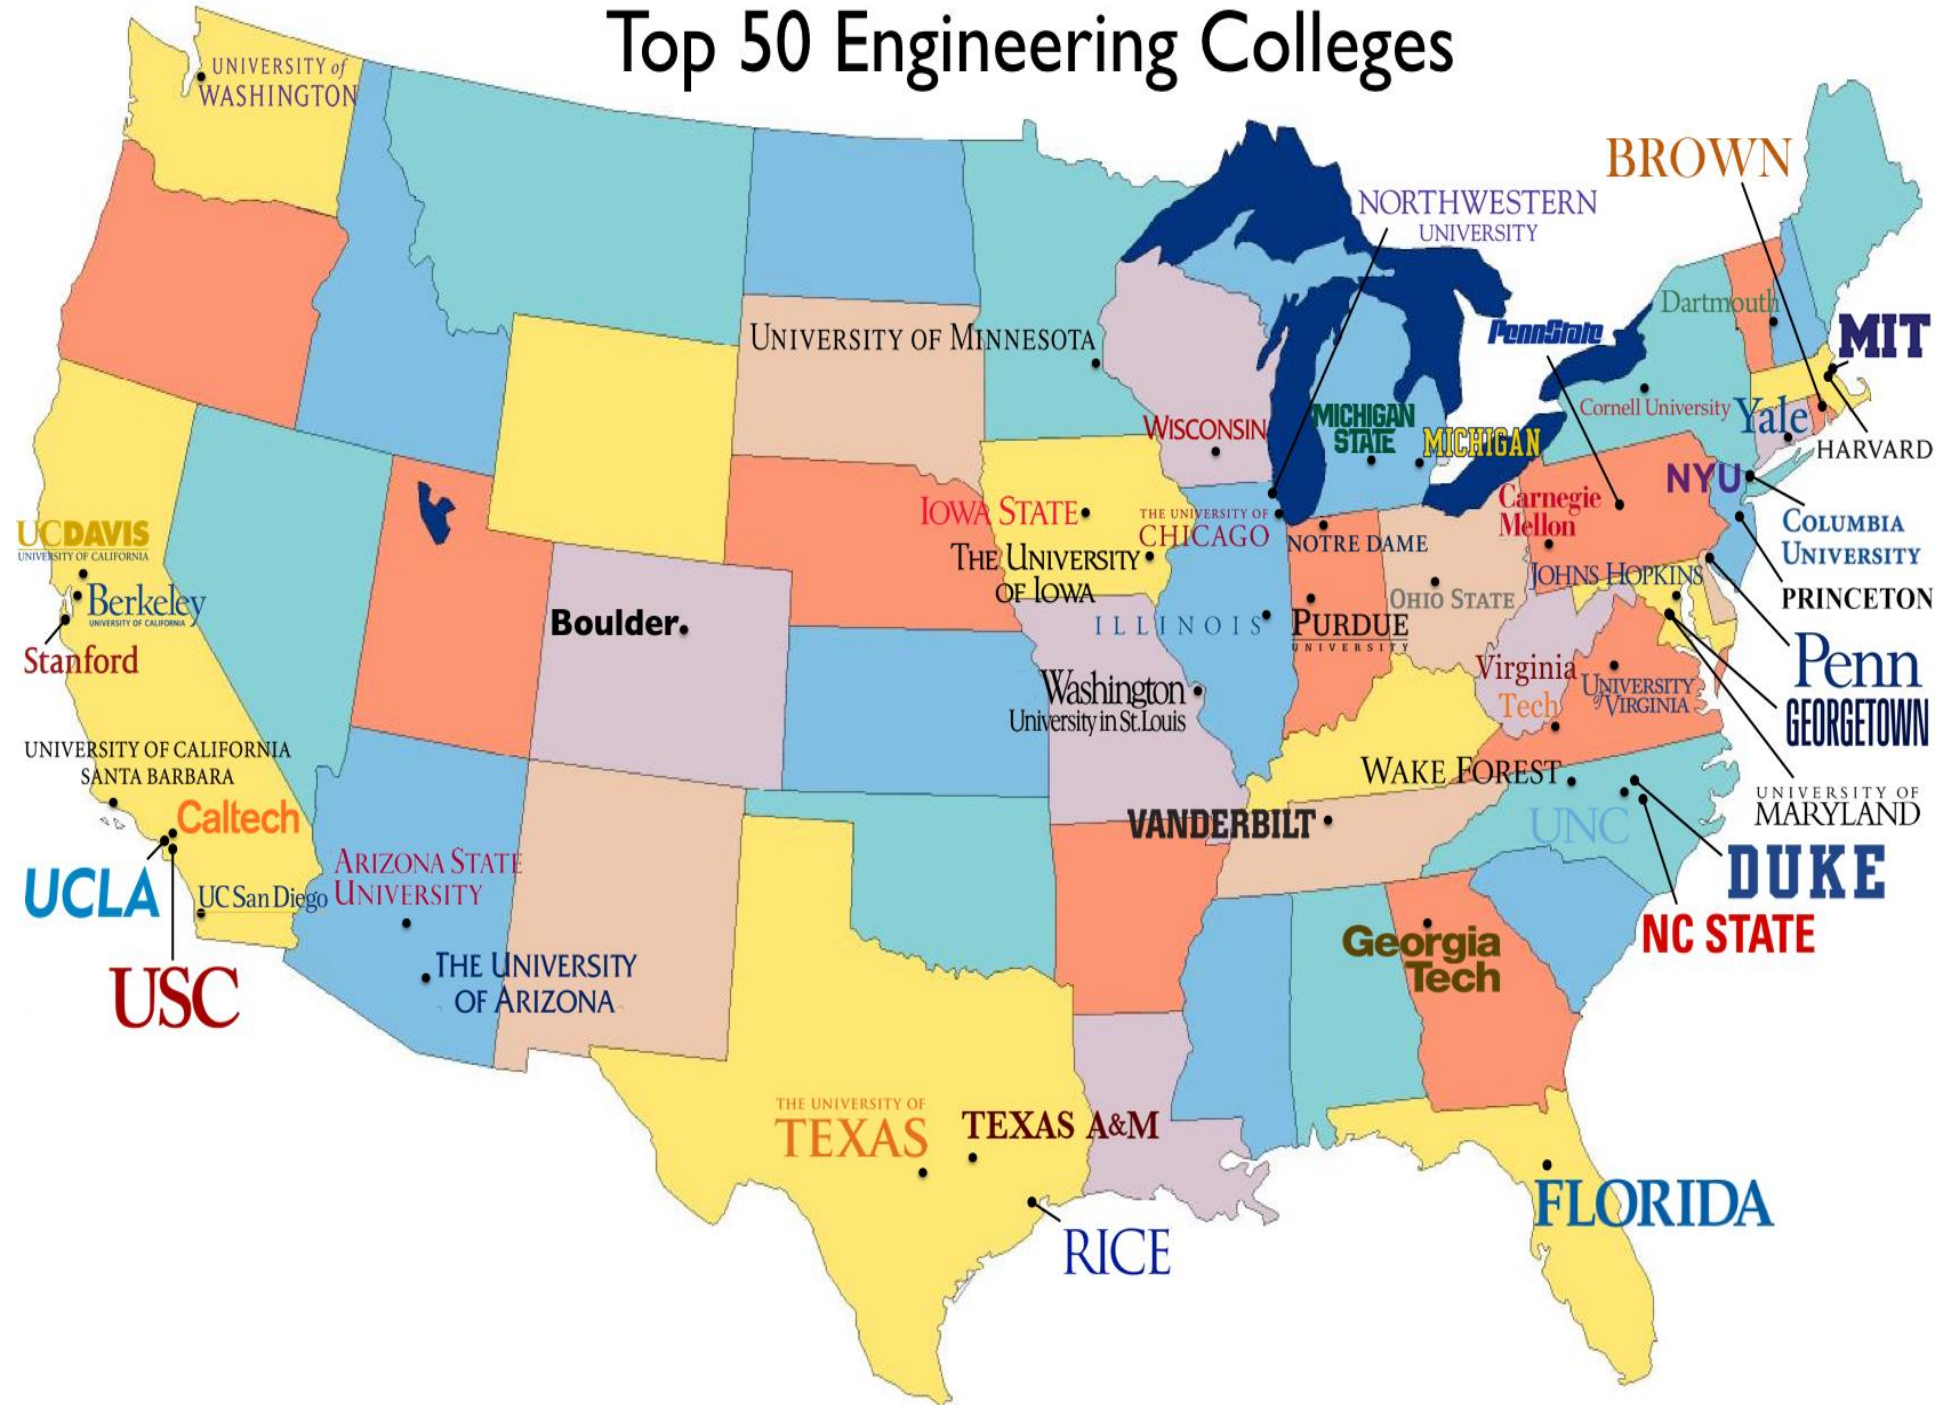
Top 50 Engineering Colleges

UNIVERSITY of WASHINGTON

BROWN

NORTHWESTERN UNIVERSITY

Dartmouth

MIT

UNIVERSITY OF MINNESOTA

PennState

Cornell University

Yale

HARVARD

WISCONSIN

MICHIGAN STATE

MICHIGAN

NYU

Carnegie Mellon

COLUMBIA UNIVERSITY

IOWA STATE

THE UNIVERSITY OF CHICAGO

NOTRE DAME

UCDAVIS UNIVERSITY OF CALIFORNIA

THE UNIVERSITY OF IOWA

JOHNS HOPKINS

PRINCETON

Berkeley UNIVERSITY OF CALIFORNIA

OHIO STATE

Boulder.

ILLINOIS

PURDUE UNIVERSITY

Stanford

Penn

Virginia Tech

UNIVERSITY of VIRGINIA

Washington University in St.Louis

GEORGETOWN

UNIVERSITY OF CALIFORNIA SANTA BARBARA

WAKE FOREST

UNIVERSITY OF MARYLAND

Caltech

VANDERBILT

UNC

DUKE

ARIZONA STATE UNIVERSITY

UCLA

UC San Diego

NC STATE

Georgia Tech

THE UNIVERSITY OF ARIZONA

USC

THE UNIVERSITY OF TEXAS

TEXAS A&M

FLORIDA

RICE